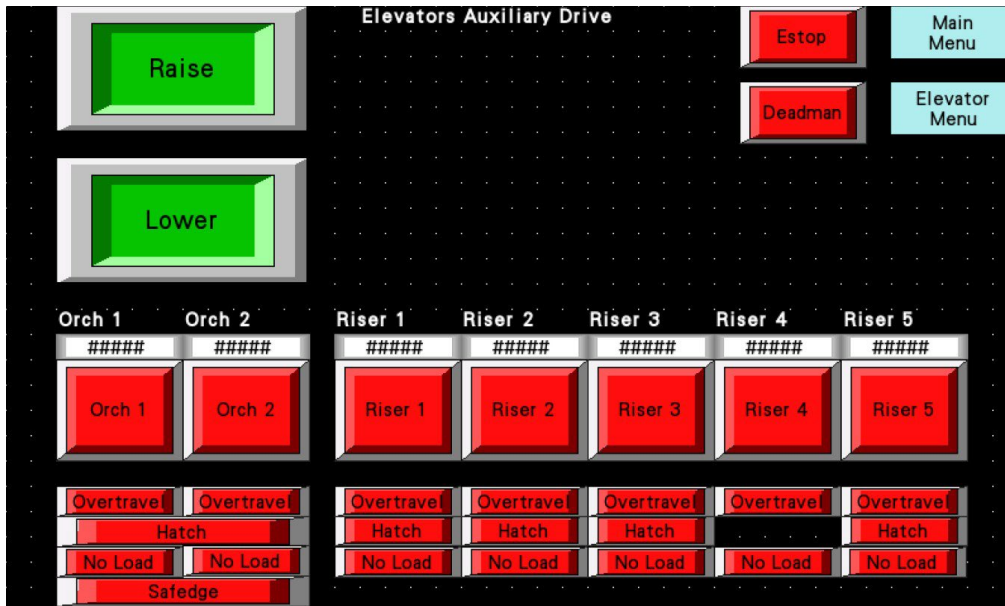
Raise

Elevators Auxiliary Drive

Estop

Main Menu

Deadman

Elevator Menu

Lower

Orch 1

Orch 2

Riser 1

Riser 2

Riser 3

Riser 4

Riser 5

#####

#####

#####

#####

#####

#####

#####

Orch 1

Orch 2

Riser 1

Riser 2

Riser 3

Riser 4

Riser 5

Overtravel

Overtravel

Overtravel

Overtravel

Overtravel

Overtravel

Overtravel

Hatch

Hatch

Hatch

Hatch

Hatch

No Load

No Load

No Load

No Load

No Load

No Load

No Load

Safedge